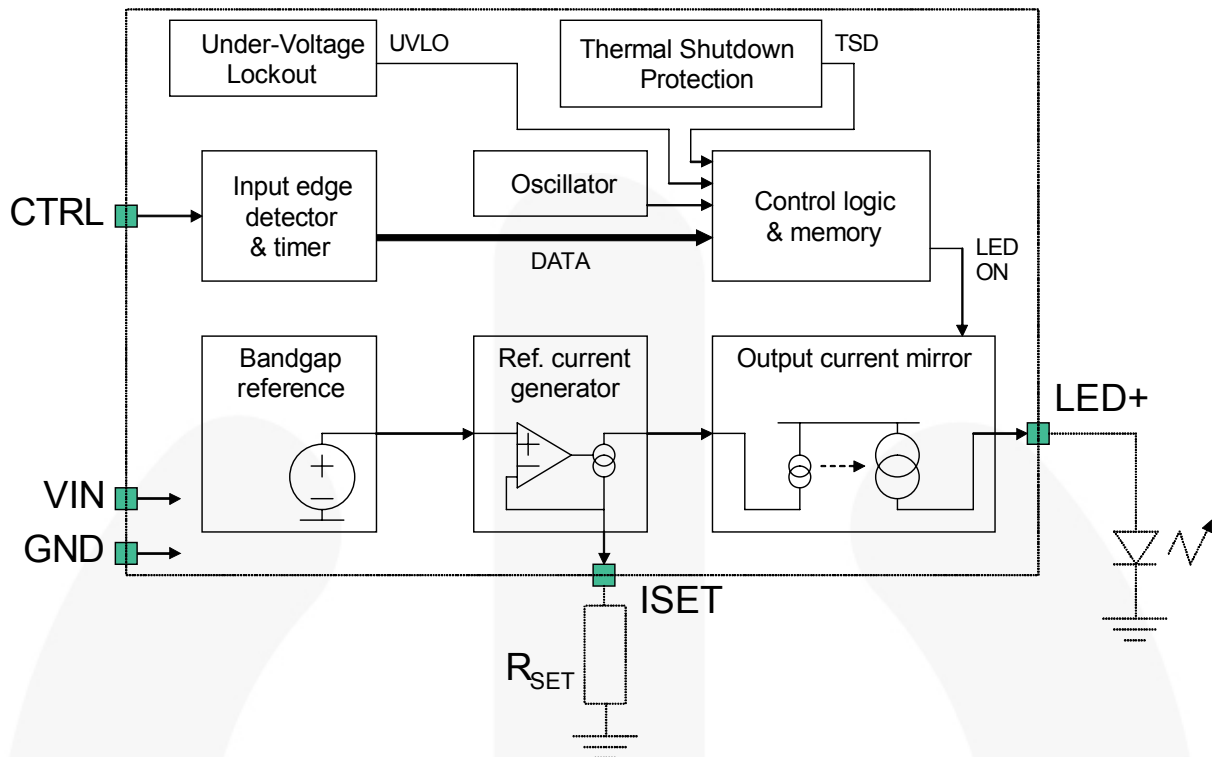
Under-Voltage Lockout

UVLO

Thermal Shutdown Protection

TSD

CTRL

Input edge detector & timer

Oscillator

Control logic & memory

DATA

LED ON

Bandgap reference

Ref. current generator

Output current mirror

LED+

VIN

GND

ISET

$R_{SET}$